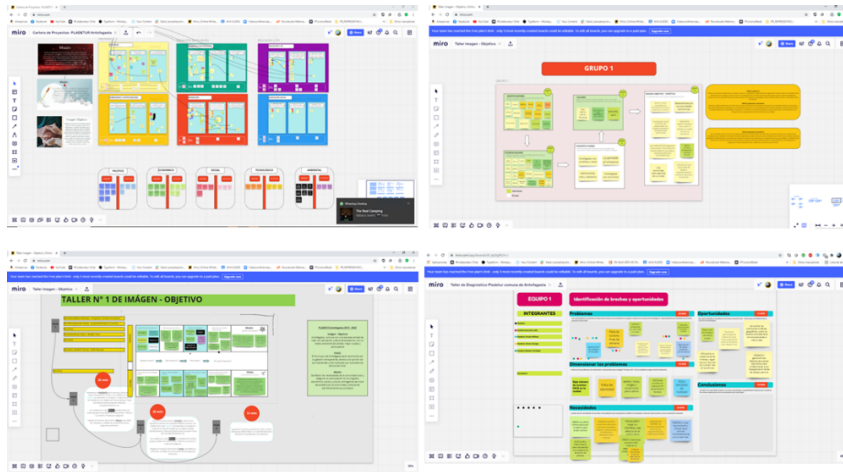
miro

Cartera de Proyectos PLADETUR Antofagasta

Misión

Visión

Imagen Objetivo

POLÍTICO

ECONÓMICO

SOCIAL

TECNOLÓGICO

AMBIENTAL

The Real Camping

miro

Taller Imagen - Objetivo

Your team has reached the free plan's limit - only 3 most recently created boards could be editable. To edit all boards, you can upgrade to a paid plan. Upgrade now

GRUPO 1

miro

Taller Imagen - Objetivo

Your team has reached the free plan's limit - only 3 most recently created boards could be editable. To edit all boards, you can upgrade to a paid plan. Upgrade now

TALLER N° 1 DE IMÁGEN - OBJETIVO

PLADETUR Antofagasta 2021 - 2025

Imagen - Objetivo

Misión

Visión

Grupo

Grupo

Grupo

miro

Taller de Diagnóstico Pladetur comuna de Antofagasta

Your team has reached the free plan's limit - only 3 most recently created boards could be editable. To edit all boards, you can upgrade to a paid plan. Upgrade now

EQUIPO 1

Identificación de brechas y oportunidades

INTEGRANTES

Problemas

Oportunidades

Dimensionar los problemas

Conclusiones

Necesidades